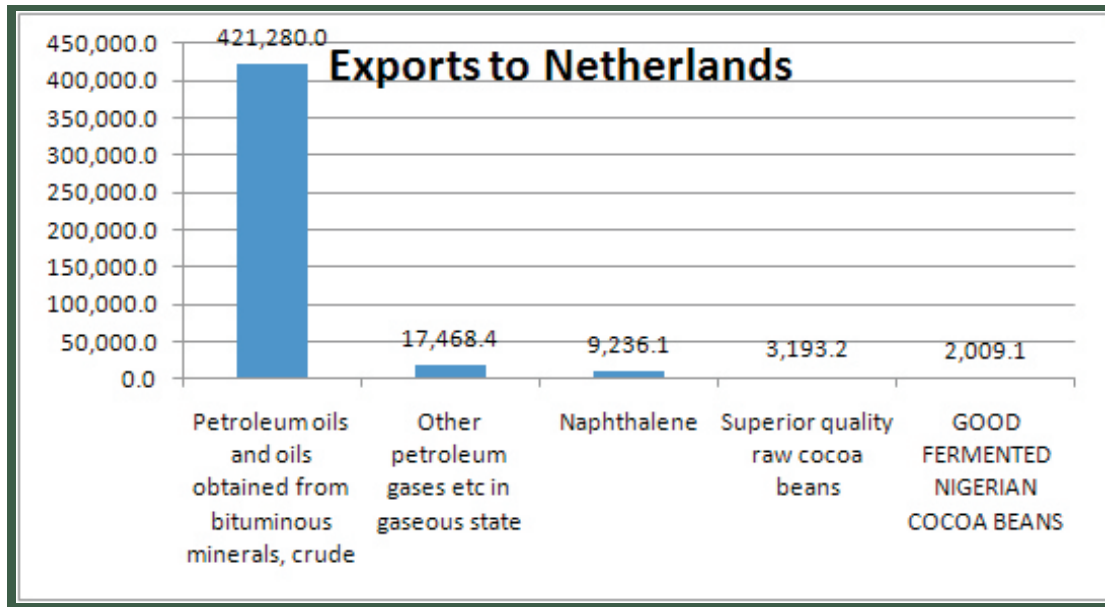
Exports to Netherlands

450,000.0
400,000.0
350,000.0
300,000.0
250,000.0
200,000.0
150,000.0
100,000.0
50,000.0
0.0

421,280.0
17,468.4
9,236.1
3,193.2
2,009.1

Petroleum oils and oils obtained from bituminous minerals, crude

Other petroleum gases etc in gaseous state

Naphthalene

Superior quality raw cocoa beans

GOOD FERMENTED NIGERIAN COCOA BEANS